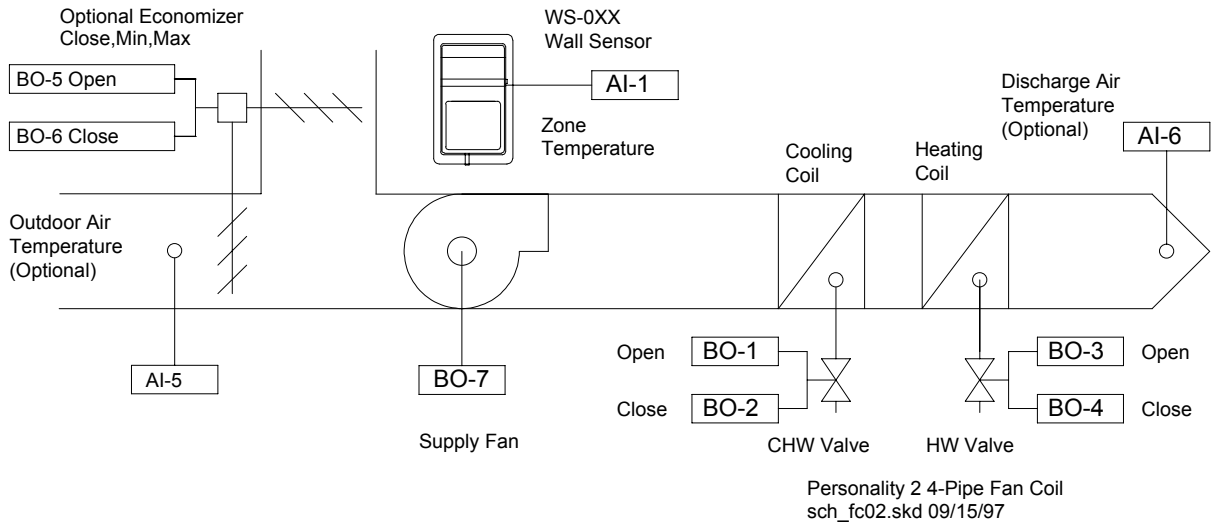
Optional Economizer
Close,Min,Max

BO-5 Open

BO-6 Close

WS-0XX
Wall Sensor

AI-1

Zone
Temperature

Discharge Air
Temperature
(Optional)

Cooling
Coil

Heating
Coil

AI-6

Outdoor Air
Temperature
(Optional)

AI-5

BO-7

Supply Fan

Open BO-1

Close BO-2

CHW Valve

BO-3 Open

BO-4 Close

HW Valve

Personality 2 4-Pipe Fan Coil
sch_fc02.skd 09/15/97